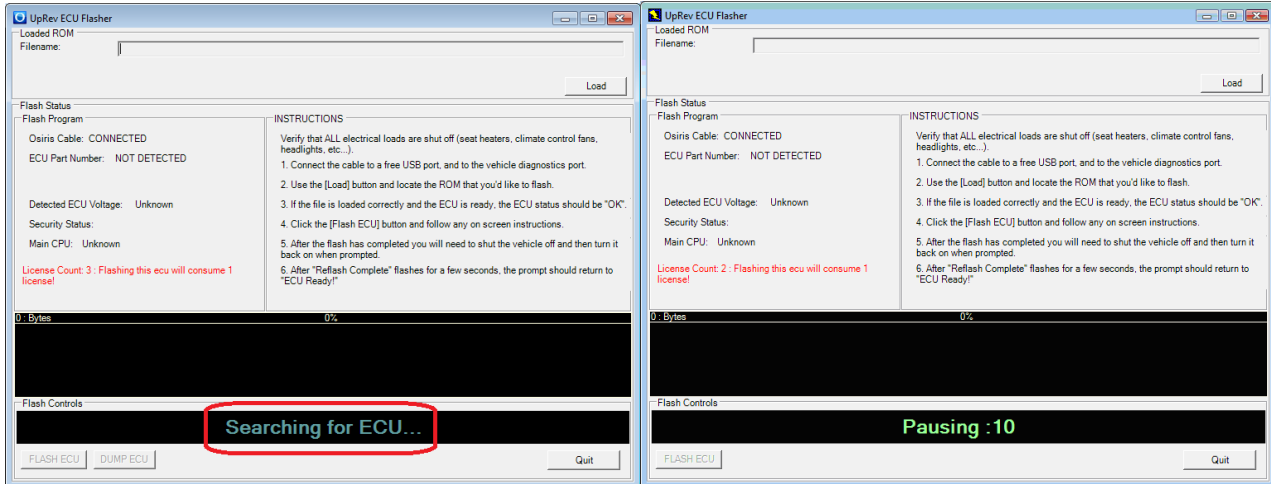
UpRev ECU Flasher

Loaded ROM
Filename:

Load

Flash Status
Flash Program
Osiris Cable: CONNECTED
ECU Part Number: NOT DETECTED

Detected ECU Voltage: Unknown
Security Status:
Main CPU: Unknown

License Count: 3 : Flashing this ecu will consume 1 license!

INSTRUCTIONS
Verify that ALL electrical loads are shut off (seat heaters, climate control fans, headlights, etc...).
1. Connect the cable to a free USB port, and to the vehicle diagnostics port.
2. Use the [Load] button and locate the ROM that you'd like to flash.
3. If the file is loaded correctly and the ECU is ready, the ECU status should be "OK".
4. Click the [Flash ECU] button and follow any on screen instructions.
5. After the flash has completed you will need to shut the vehicle off and then turn it back on when prompted.
6. After "Reflash Complete" flashes for a few seconds, the prompt should return to "ECU Ready!"

0 : Bytes
0%

Flash Controls
Searching for ECU...

FLASH ECU
DUMP ECU
Quit

UpRev ECU Flasher

Loaded ROM
Filename:

Load

Flash Status
Flash Program
Osiris Cable: CONNECTED
ECU Part Number: NOT DETECTED

Detected ECU Voltage: Unknown
Security Status:
Main CPU: Unknown

License Count: 2 : Flashing this ecu will consume 1 license!

INSTRUCTIONS
Verify that ALL electrical loads are shut off (seat heaters, climate control fans, headlights, etc...).
1. Connect the cable to a free USB port, and to the vehicle diagnostics port.
2. Use the [Load] button and locate the ROM that you'd like to flash.
3. If the file is loaded correctly and the ECU is ready, the ECU status should be "OK".
4. Click the [Flash ECU] button and follow any on screen instructions.
5. After the flash has completed you will need to shut the vehicle off and then turn it back on when prompted.
6. After "Reflash Complete" flashes for a few seconds, the prompt should return to "ECU Ready!"

0 : Bytes
0%

Flash Controls
Pausing :10

FLASH ECU
Quit